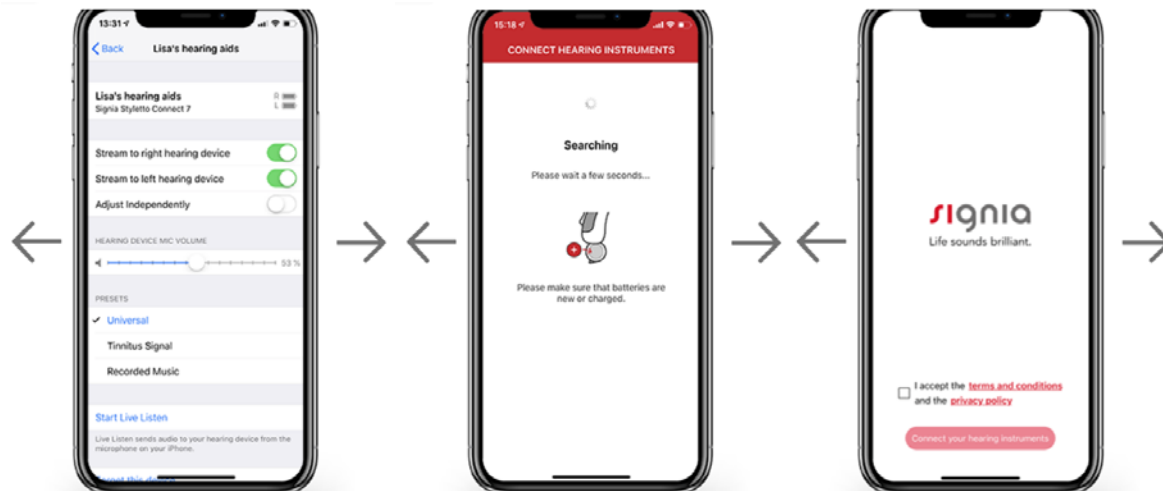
13:31
Back
Lisa's hearing aids

Lisa's hearing aids
Signia Styletto Connect 7
R
L

Stream to right hearing device
Stream to left hearing device
Adjust Independently

HEARING DEVICE MIC VOLUME
53 %

PRESETS
Universal
Tinnitus Signal
Recorded Music

Start Live Listen
Live Listen sends audio to your hearing device from the microphone on your iPhone.

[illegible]

15:18
CONNECT HEARING INSTRUMENTS

Searching
Please wait a few seconds...

Please make sure that batteries are new or charged.

signia
Life sounds brilliant.

I accept the terms and conditions and the privacy policy

Connect your hearing instruments